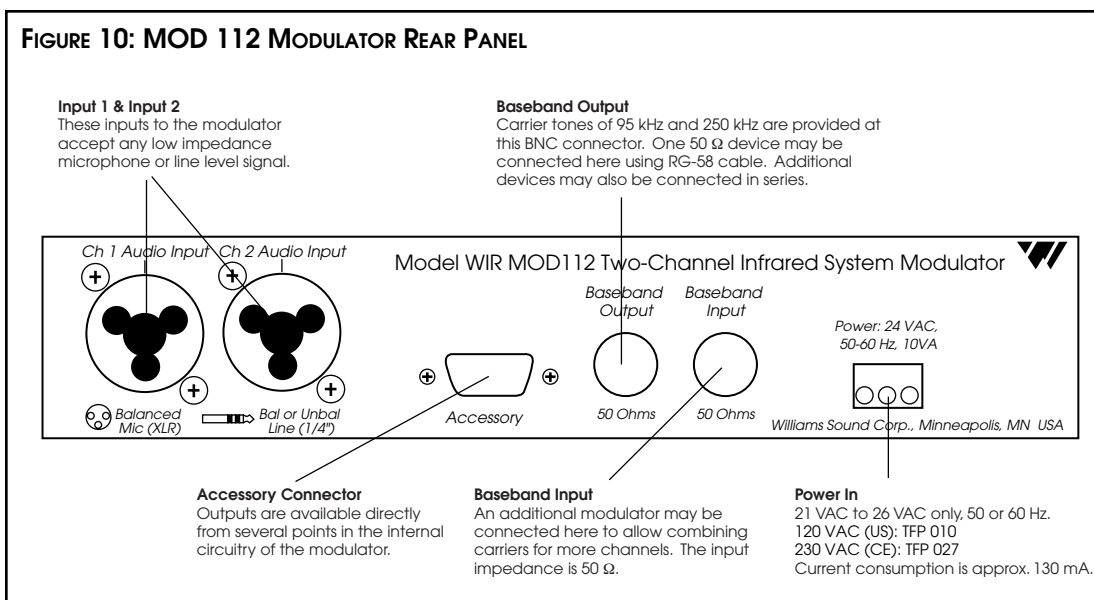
Figure 10: MOD 112 Modulator Rear Panel

Input 1 & Input 2
These inputs to the modulator accept any low impedance microphone or line level signal.

Baseband Output
Carrier tones of 95 kHz and 250 kHz are provided at this BNC connector. One 50 Ω device may be connected here using RG-58 cable. Additional devices may also be connected in series.

Ch 1 Audio Input Ch 2 Audio Input

Model WIR MOD112 Two-Channel Infrared System Modulator

Baseband Output

Baseband Input

Power: 24 VAC, 50-60 Hz, 10VA

Balanced Mic (XLR)

Bal or Unbal Line (1/4")

Accessory

50 Ohms

50 Ohms

Williams Sound Corp., Minneapolis, MN USA

Accessory Connector
Outputs are available directly from several points in the internal circuitry of the modulator.

Baseband Input
An additional modulator may be connected here to allow combining carriers for more channels. The input impedance is 50 Ω.

Power In
21 VAC to 26 VAC only, 50 or 60 Hz.
120 VAC (US): TFP 010
230 VAC (CE): TFP 027
Current consumption is approx. 130 mA.